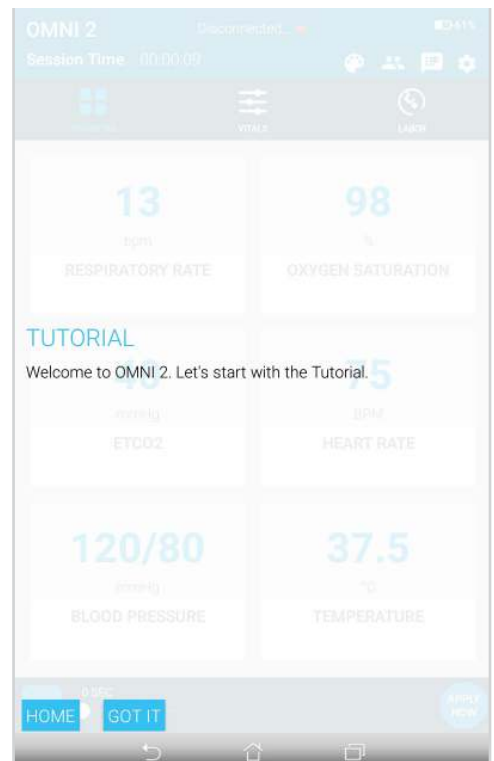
OMNI 2
Disconnected...
41%
Session Time 00:00:09

VITALS
LABS

13
bpm
RESPIRATORY RATE

98
%
OXYGEN SATURATION

TUTORIAL
Welcome to OMNI 2. Let's start with the Tutorial.

40
mmHg
ETCO2

75
BPM
HEART RATE

120/80
mmHg
BLOOD PRESSURE

37.5
°C
TEMPERATURE

0 SEC
HOME
GOT IT
APPLY NOW